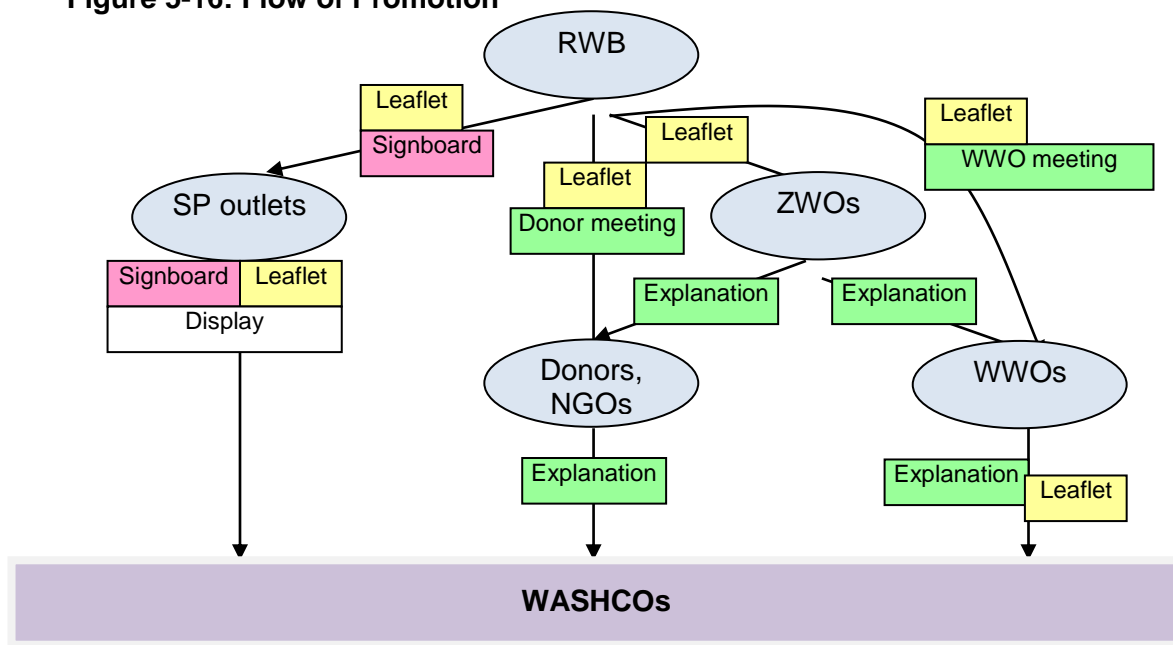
Figure 5-16: Flow of Promotion

RWB

Leaflet
Signboard

Leaflet

Leaflet
WWO meeting

Leaflet
Donor meeting

SP outlets

ZWOs

Signboard
Leaflet
Display

Explanation

Explanation

Donors, NGOs

WWOs

Explanation

Explanation
Leaflet

WASHCOs